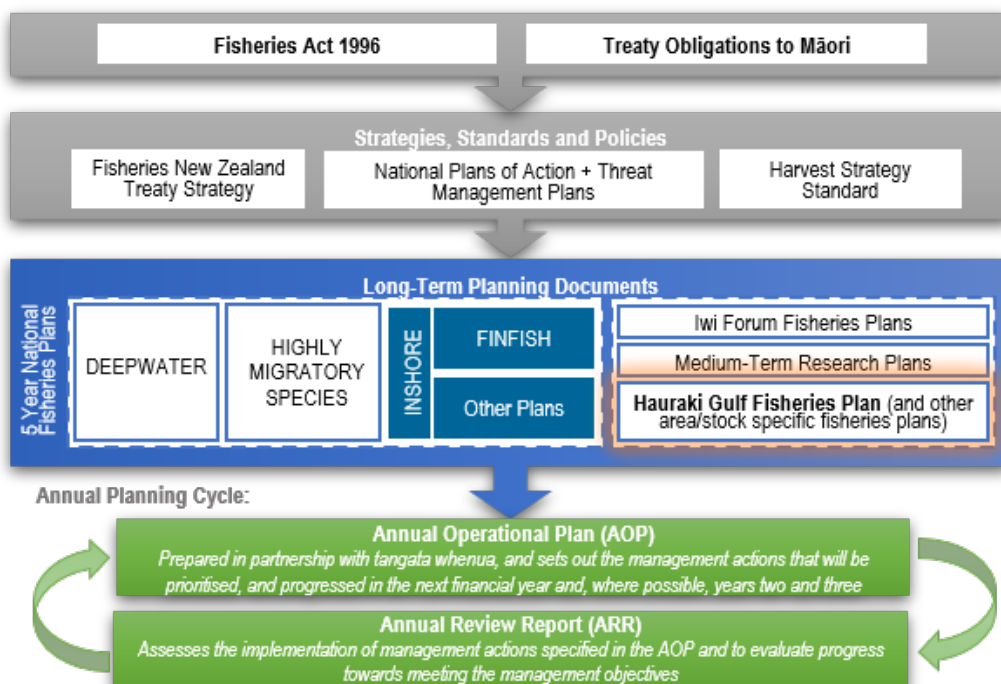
Fisheries Act 1996

Treaty Obligations to Māori

Strategies, Standards and Policies

Fisheries New Zealand Treaty Strategy

National Plans of Action + Threat Management Plans

Harvest Strategy Standard

Long-Term Planning Documents

5 Year National Fisheries Plans

DEEPWATER

HIGHLY MIGRATORY SPECIES

INSHORE

FINFISH

Other Plans

Iwi Forum Fisheries Plans

Medium-Term Research Plans

**Hauraki Gulf Fisheries Plan** (and other area/stock specific fisheries plans)

Annual Planning Cycle:

Annual Operational Plan (AOP)

*Prepared in partnership with tangata whenua, and sets out the management actions that will be prioritised, and progressed in the next financial year and, where possible, years two and three*

Annual Review Report (ARR)

*Assesses the implementation of management actions specified in the AOP and to evaluate progress towards meeting the management objectives*